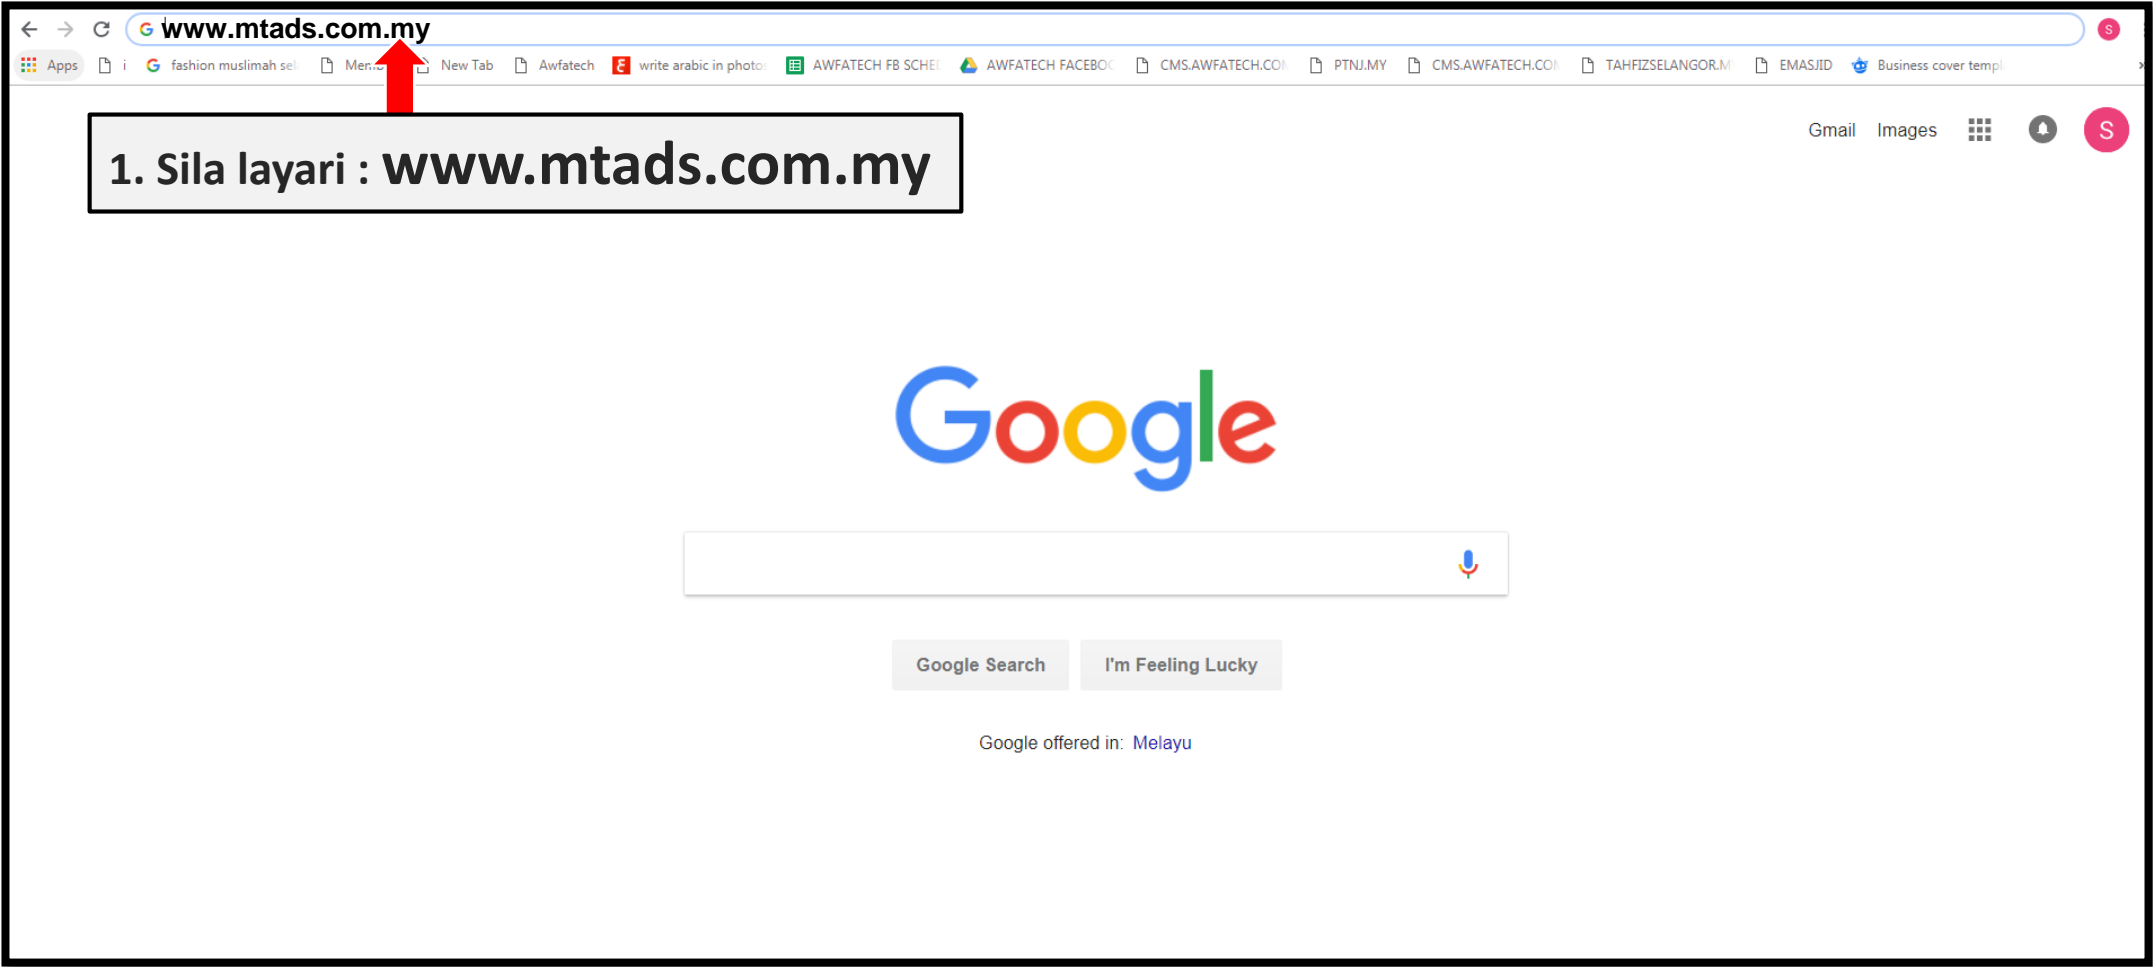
www.mtads.com.my

Apps i fashion muslimah se Men New Tab Awfatech write arabic in photo AWFATECH FB SCHE AWFATECH FACEBO CMS.AWFATECH.CO PTNJ.MY CMS.AWFATECH.CO TAHFIZSELANGOR.M EMASJID Business cover templ

1. Sila layari : www.mtads.com.my

Gmail Images S

Google

Google Search I'm Feeling Lucky

Google offered in: Melayu